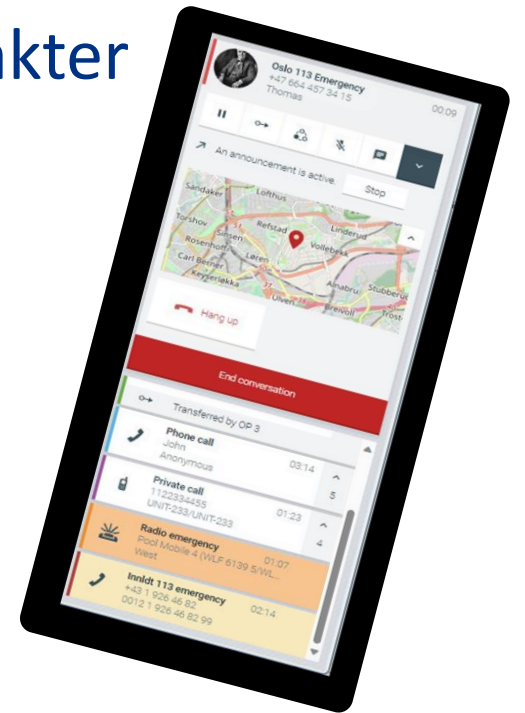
akter

Oslo 113 Emergency
+47 664 457 34 15
Thomas
00:09

An announcement is active.
Stop

Sandaker
Lofthus
Torshov
Sinsen
Refstad
Linderud
Rosenhoff
Vollebekk
Carl Berner
Keyserløkka
Løren
Alnabru
Stubberud
Ulven
Trosterud
Brevoll

Hang up

End conversation

Transferred by OP 3

Phone call
John
Anonymous
03:14

Private call
1122334455
UNIT-233/UNIT-233
01:23
5

Radio emergency
Pool Mobile 4 (WLF 6139 S/WL...
West
01:07
4

Inndt 113 emergency
+43 1 926 46 82
0012 1 926 46 82 99
02:14